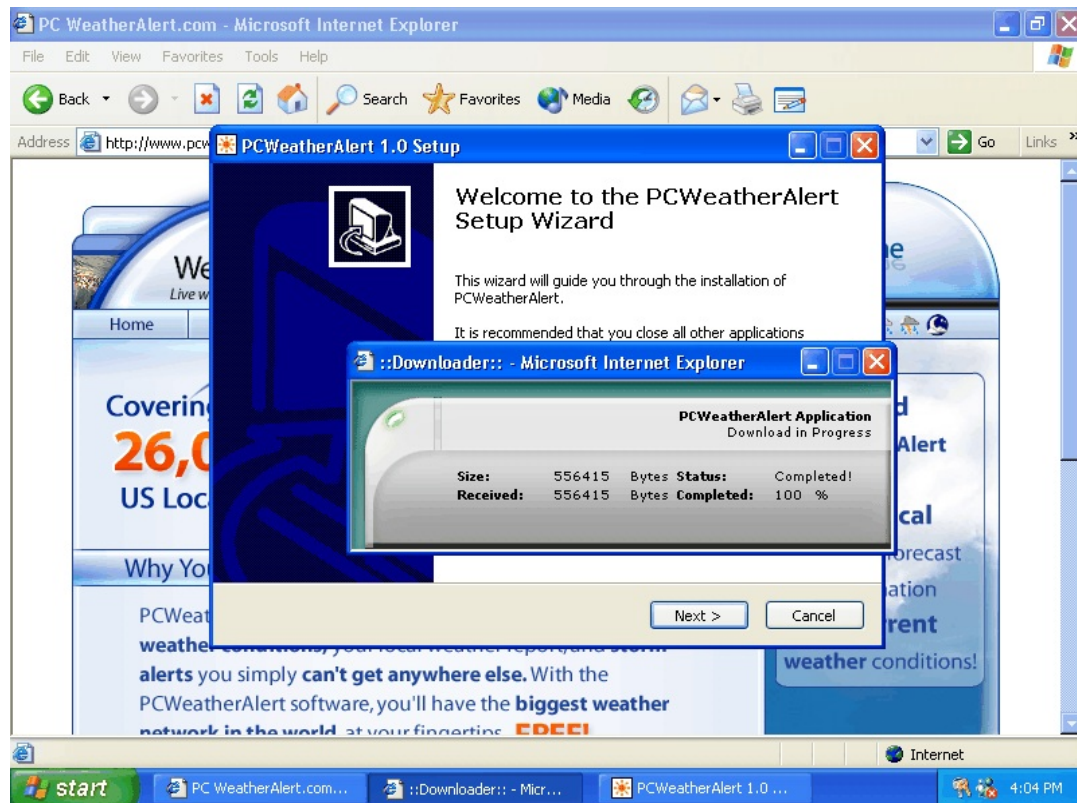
PC WeatherAlert.com - Microsoft Internet Explorer

File Edit View Favorites Tools Help

Back Search Favorites Media

Address http://www.pcw

Go Links

PCWeatherAlert 1.0 Setup

Welcome to the PCWeatherAlert Setup Wizard

This wizard will guide you through the installation of PCWeatherAlert.

It is recommended that you close all other applications

Next > Cancel

::Downloader:: - Microsoft Internet Explorer

PCWeatherAlert Application
Download in Progress

| Size: | 556415 | Bytes | Status: | Completed! |
|---|---|---|---|---|
| Received: | 556415 | Bytes | Completed: | 100 % |

We
Live w

Home

Coverin
26,0
US Loc

Why Yo

PCWeat
weather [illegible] your local weather report, and storm alerts you simply can't get anywhere else. With the PCWeatherAlert software, you'll have the biggest weather network in the world at your fingertips FREE!

d
Alert
cal
orecast
ation
rent
weather conditions!

Internet

start PC WeatherAlert.com... ::Downloader:: - Micr... PCWeatherAlert 1.0 ... 4:04 PM